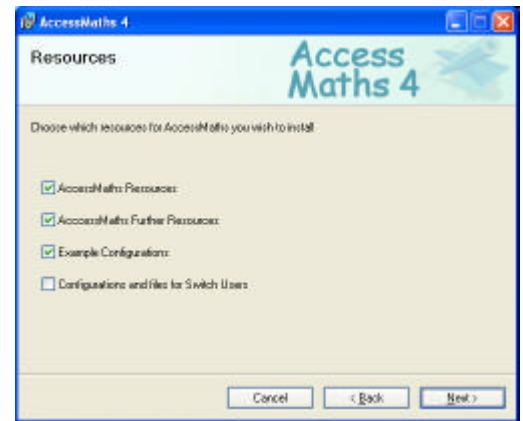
AccessMaths 4

Resources

Access Maths 4

Choose which resources for AccessMaths you wish to install

AccessMaths Resources

AccessMaths Further Resources

Example Configurations

Configurations and files for Switch Users

Cancel

< Back

Next >